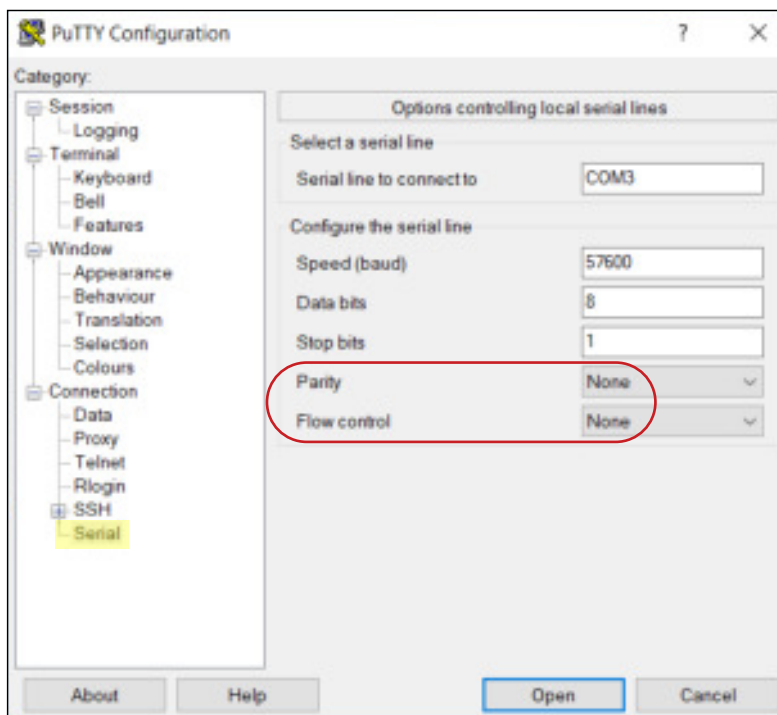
PuTTY Configuration ? ×

Category:

Session
Logging
Terminal
Keyboard
Bell
Features
Window
Appearance
Behaviour
Translation
Selection
Colours
Connection
Data
Proxy
Telnet
Rlogin
SSH
Serial

Options controlling local serial lines

Select a serial line

Serial line to connect to COM3

Configure the serial line

Speed (baud) 57600

Data bits 8

Stop bits 1

Parity None

Flow control None

About Help Open Cancel